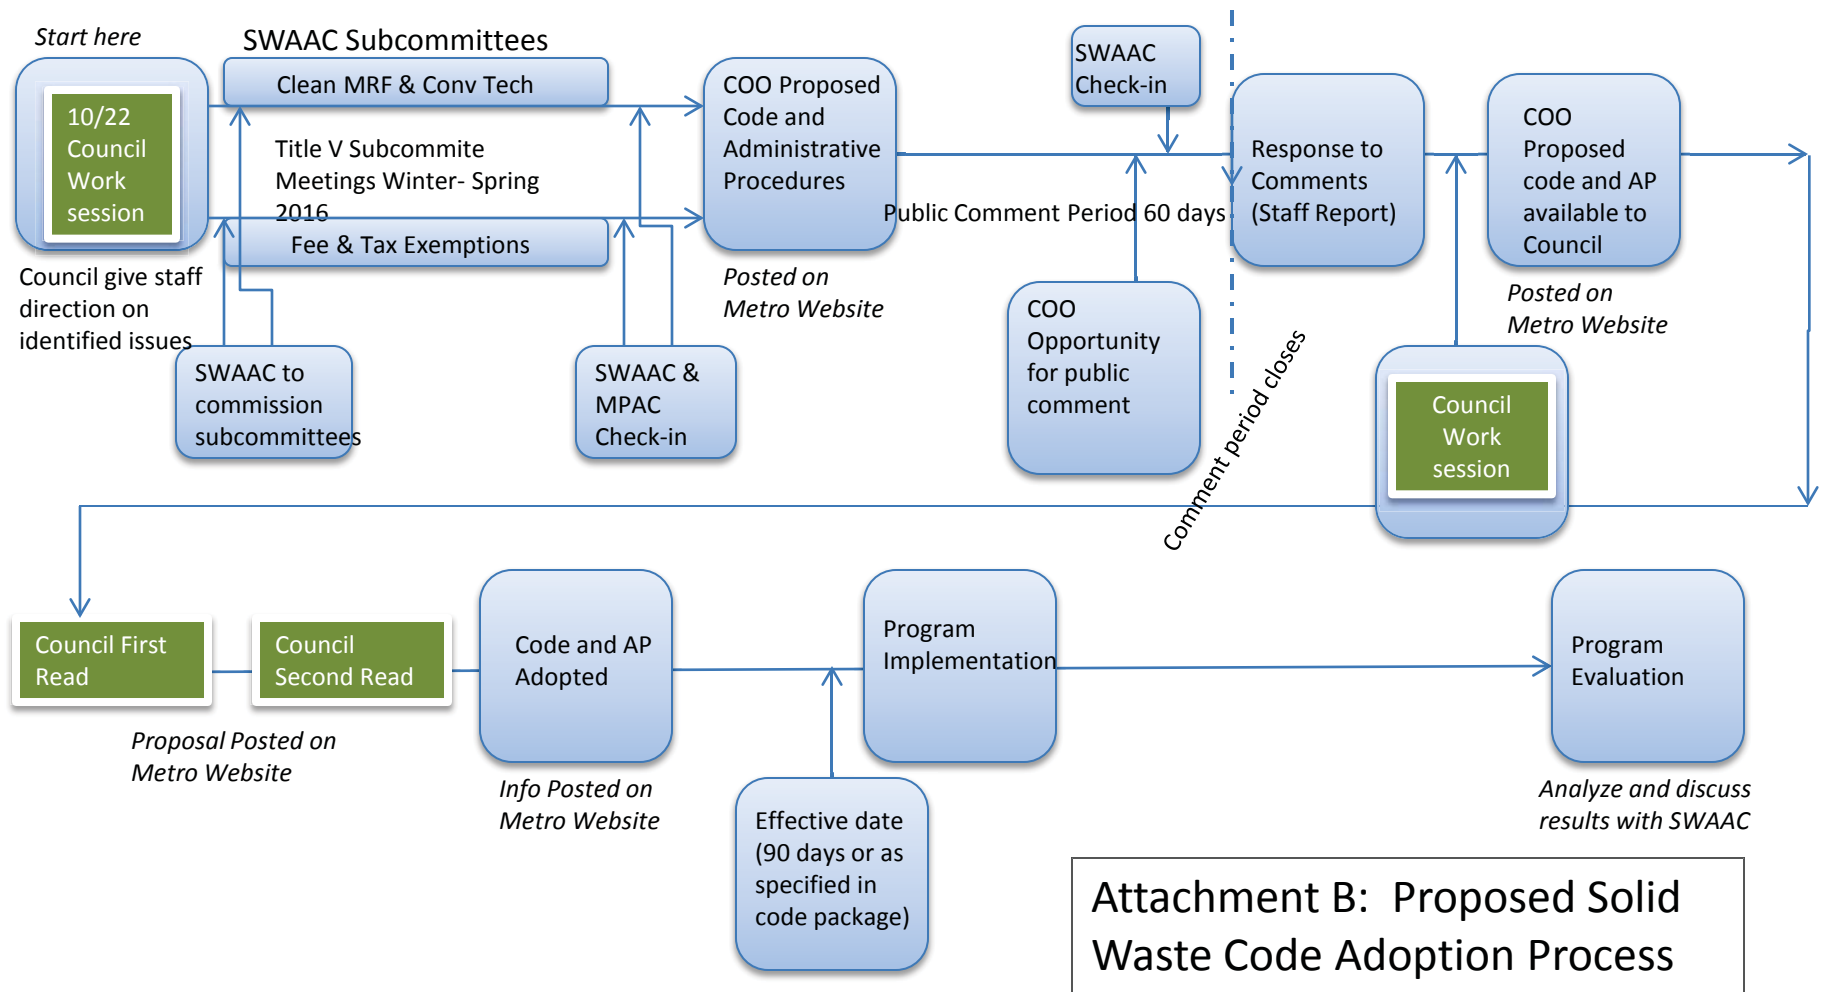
Start here

10/22 Council Work session

Council give staff direction on identified issues

SWAAC Subcommittees

Clean MRF & Conv Tech

Title V Subcommite Meetings Winter- Spring 2016

Fee & Tax Exemptions

SWAAC to commission subcommittees

SWAAC & MPAC Check-in

COO Proposed Code and Administrative Procedures

Posted on Metro Website

SWAAC Check-in

Public Comment Period 60 days

COO Opportunity for public comment

Comment period closes

Response to Comments (Staff Report)

COO Proposed code and AP available to Council

Posted on Metro Website

Council Work session

Council First Read

Council Second Read

Proposal Posted on Metro Website

Code and AP Adopted

Info Posted on Metro Website

Effective date (90 days or as specified in code package)

Program Implementation

Program Evaluation

Analyze and discuss results with SWAAC

Attachment B: Proposed Solid Waste Code Adoption Process